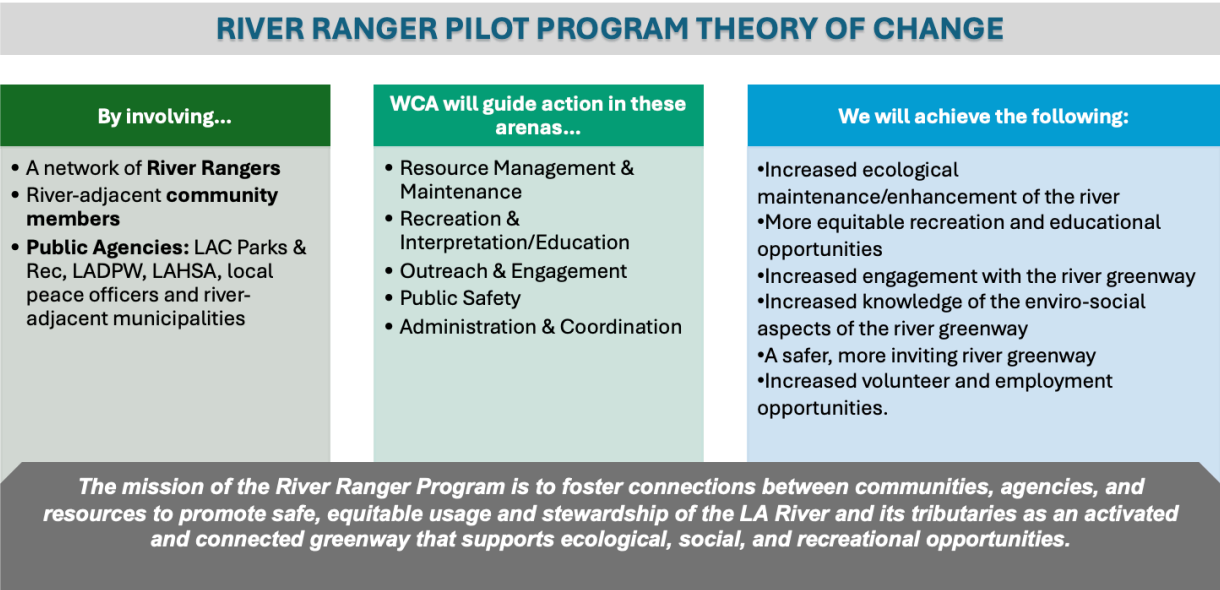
RIVER RANGER PILOT PROGRAM THEORY OF CHANGE

By involving...

- A network of **River Rangers**
- River-adjacent **community members**
- **Public Agencies:** LAC Parks & Rec, LADPW, LAHSA, local peace officers and river-adjacent municipalities

WCA will guide action in these arenas...

- Resource Management & Maintenance
- Recreation & Interpretation/Education
- Outreach & Engagement
- Public Safety
- Administration & Coordination

We will achieve the following:

•Increased ecological maintenance/enhancement of the river
•More equitable recreation and educational opportunities
•Increased engagement with the river greenway
•Increased knowledge of the enviro-social aspects of the river greenway
•A safer, more inviting river greenway
•Increased volunteer and employment opportunities.

The mission of the River Ranger Program is to foster connections between communities, agencies, and resources to promote safe, equitable usage and stewardship of the LA River and its tributaries as an activated and connected greenway that supports ecological, social, and recreational opportunities.